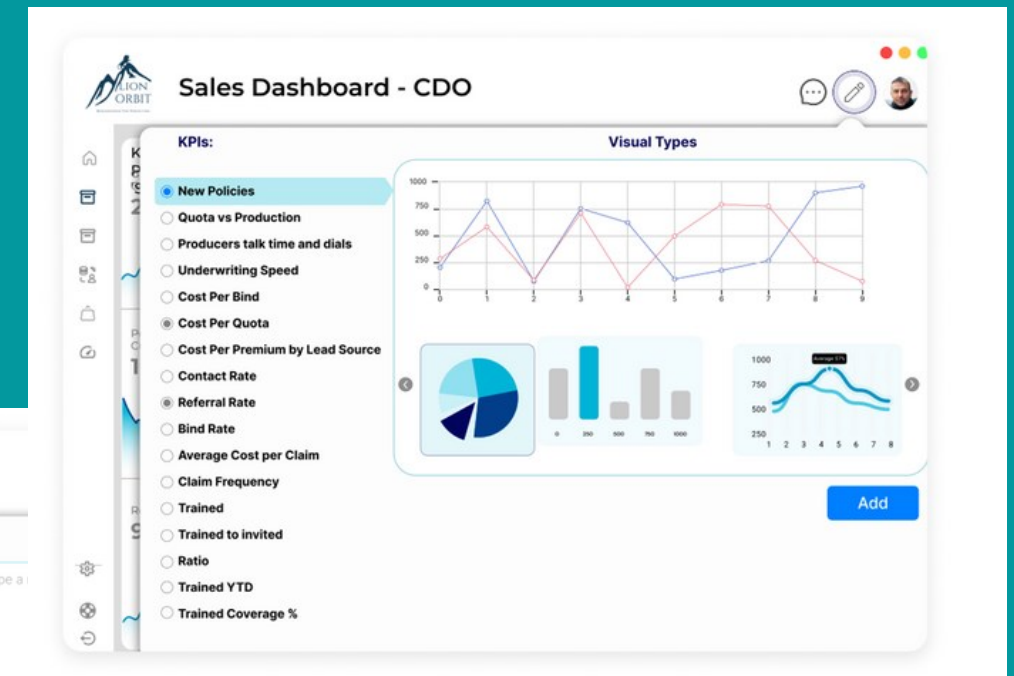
LION ORBIT

Sales Dashboard - CDO

KPIs:

Visual Types

New Policies
Quota vs Production
Producers talk time and dials
Underwriting Speed
Cost Per Bind
Cost Per Quota
Cost Per Premium by Lead Source
Contact Rate
Referral Rate
Bind Rate
Average Cost per Claim
Claim Frequency
Trained
Trained to invited
Ratio
Trained YTD
Trained Coverage %

1000
750
500
250
0
0 1 2 3 4 5 6 7 8 9

0 250 500 750 1000

1000
750
500
250
Average 57%
1 2 3 4 5 6 7 8

Add